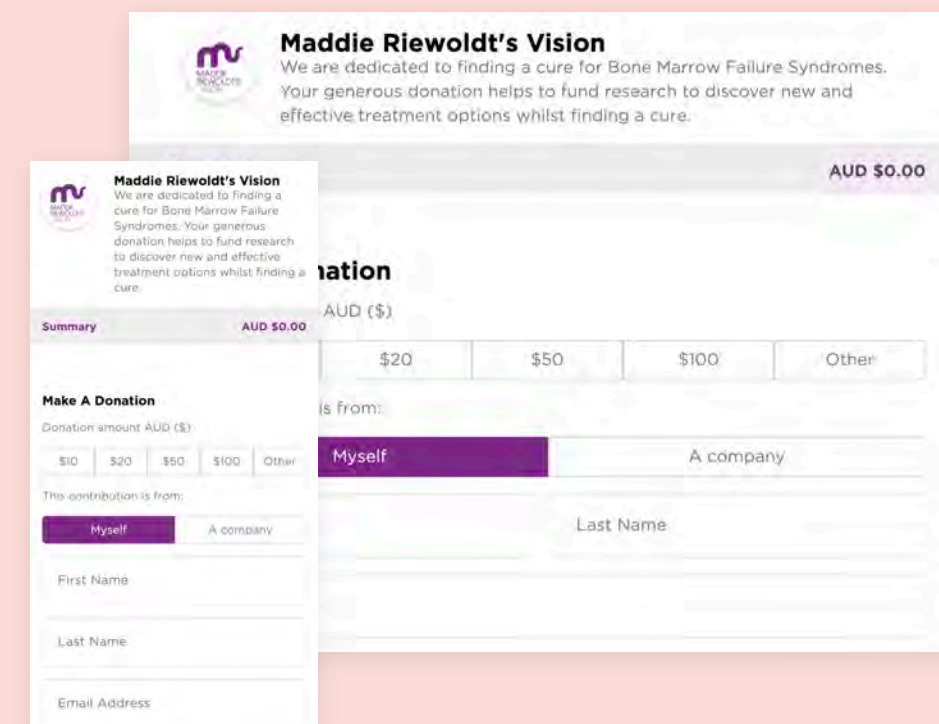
MADDIE RIEWOLDT'S VISION

Maddie Riewoldt's Vision

We are dedicated to finding a cure for Bone Marrow Failure Syndromes. Your generous donation helps to fund research to discover new and effective treatment options whilst finding a cure.

AUD $0.00

nation

AUD ($)

| $20 | $50 | $100 | Other |
|---|---|---|---|

is from:

Myself | A company

Last Name

MADDIE RIEWOLDT'S VISION

Maddie Riewoldt's Vision

We are dedicated to finding a cure for Bone Marrow Failure Syndromes. Your generous donation helps to fund research to discover new and effective treatment options whilst finding a cure.

Summary AUD $0.00

Make A Donation

Donation amount AUD ($)

| $10 | $20 | $50 | $100 | Other |
|---|---|---|---|---|

This contribution is from:

Myself | A company

First Name

Last Name

Email Address